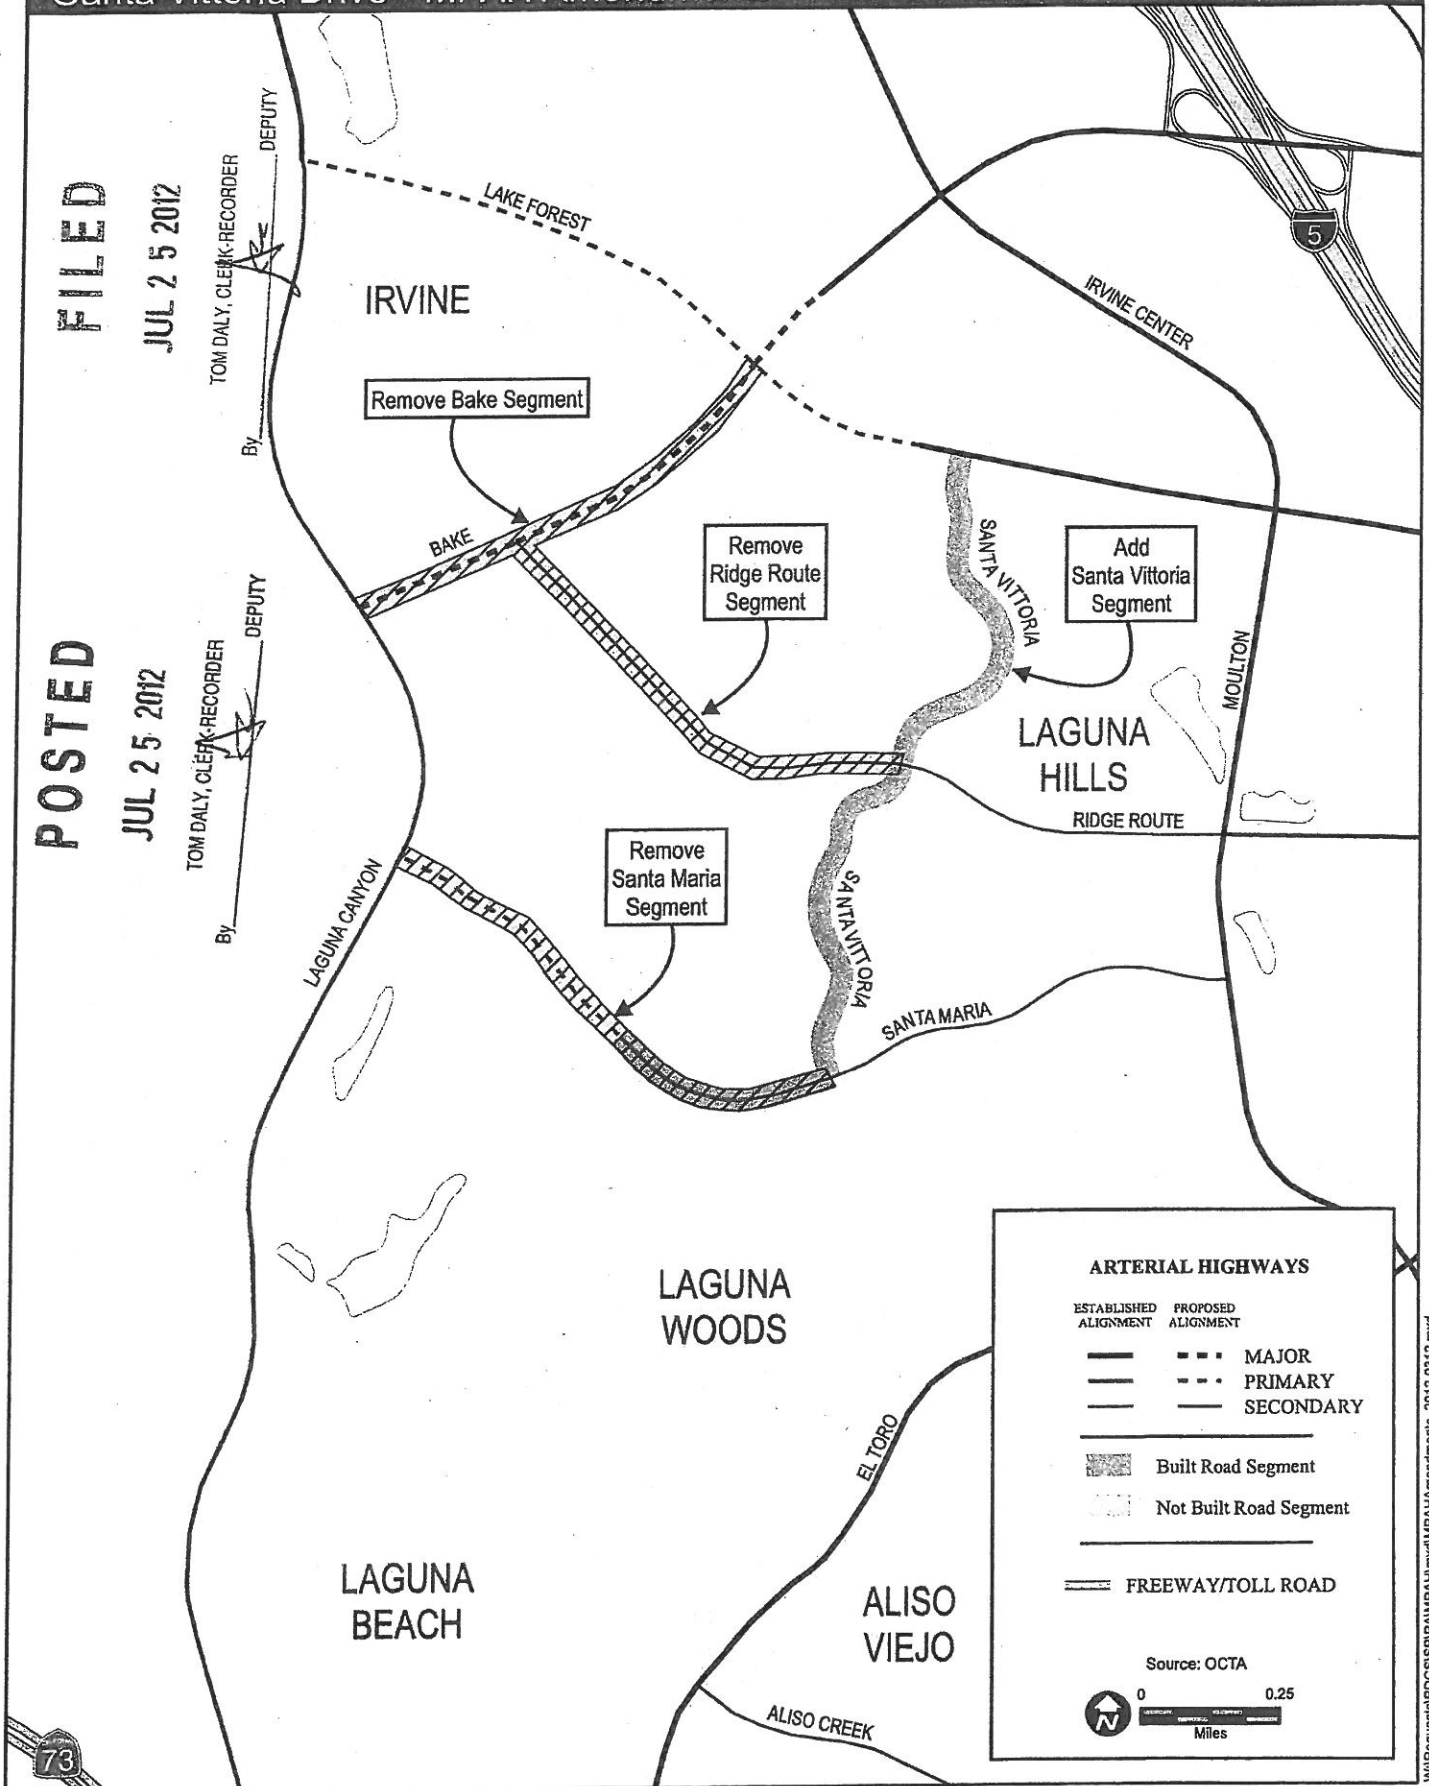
Santa Vittoria Drive - MPAH Amendment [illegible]

FILED
JUL 2 5 2012
TOM DALY, CLERK-RECORDER
By ________ DEPUTY

POSTED
JUL 2 5 2012
TOM DALY, CLERK-RECORDER
By ________ DEPUTY

LAKE FOREST

IRVINE

IRVINE CENTER

5

Remove Bake Segment

BAKE

Remove Ridge Route Segment

SANTA VITTORIA

Add Santa Vittoria Segment

MOULTON

LAGUNA HILLS

RIDGE ROUTE

Remove Santa Maria Segment

LAGUNA CANYON

SANTA VITTORIA

SANTA MARIA

LAGUNA WOODS

EL TORO

LAGUNA BEACH

ALISO VIEJO

ALISO CREEK

73

ARTERIAL HIGHWAYS

ESTABLISHED ALIGNMENT PROPOSED ALIGNMENT

MAJOR

PRIMARY

SECONDARY

Built Road Segment

Not Built Road Segment

FREEWAY/TOLL ROAD

Source: OCTA

0 0.25
Miles

N

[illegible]